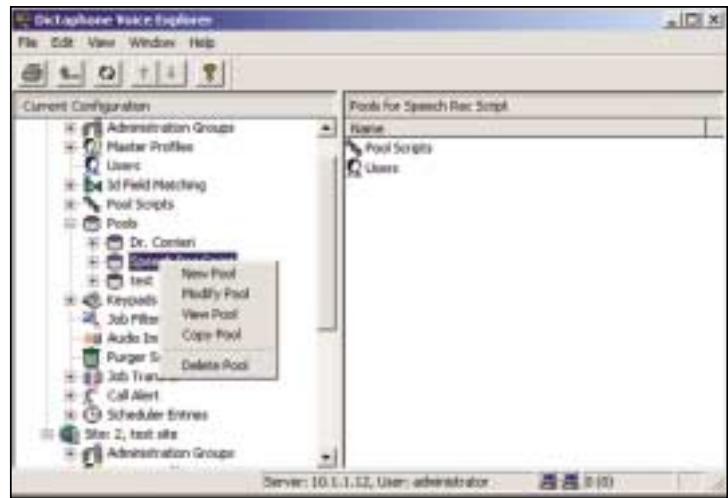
Dictaphone Voice Explorer

File Edit View Window Help

Current Configuration

Administration Groups
Master Profiles
Users
Id Field Matching
Pool Scripts
Pools
Dr. Conlen
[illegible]
test
Keypads
Job Filter
Audio In
Purger S
Job Tran
Call Alert
Scheduler Entries
Site: 2, test site
Administration Groups

New Pool
Modify Pool
View Pool
Copy Pool
Delete Pool

Pools for Speech Rec Script

Name
Pool Scripts
Users

Server: 10.1.1.12, User: administrator

0 (0)